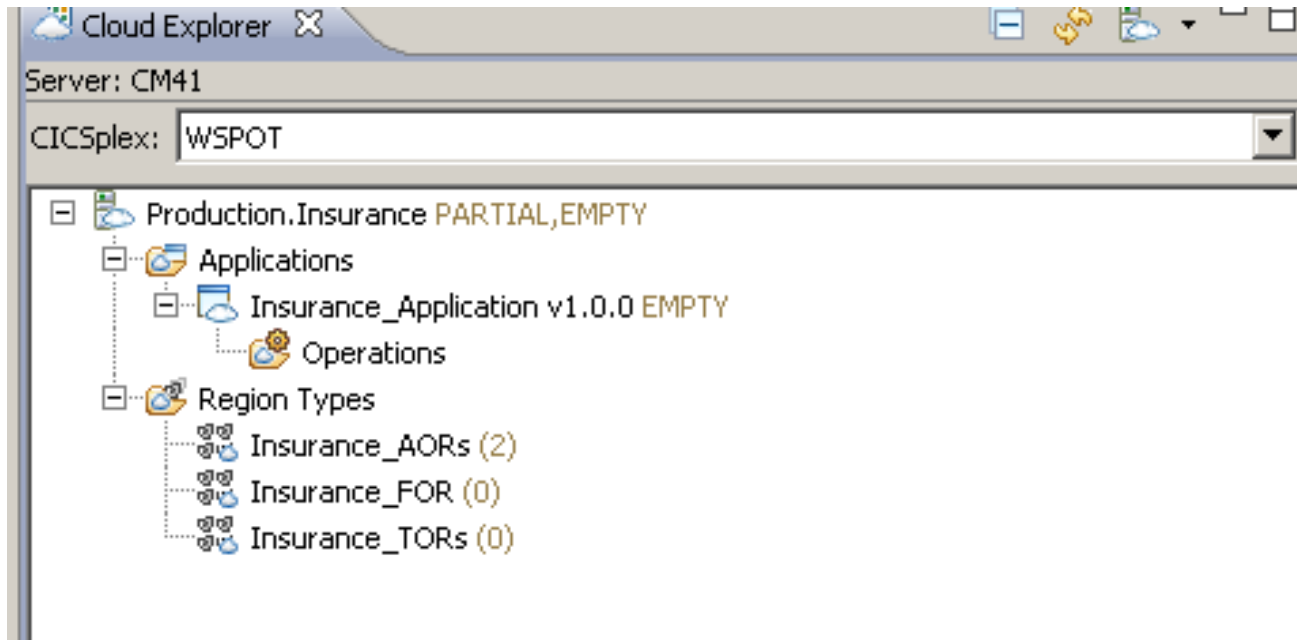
Cloud Explorer

Server: CM41

CICSplex: WSPOT

Production.Insurance PARTIAL,EMPTY
Applications
Insurance_Application v1.0.0 EMPTY
Operations
Region Types
Insurance_AORs (2)
Insurance_FOR (0)
Insurance_TORs (0)